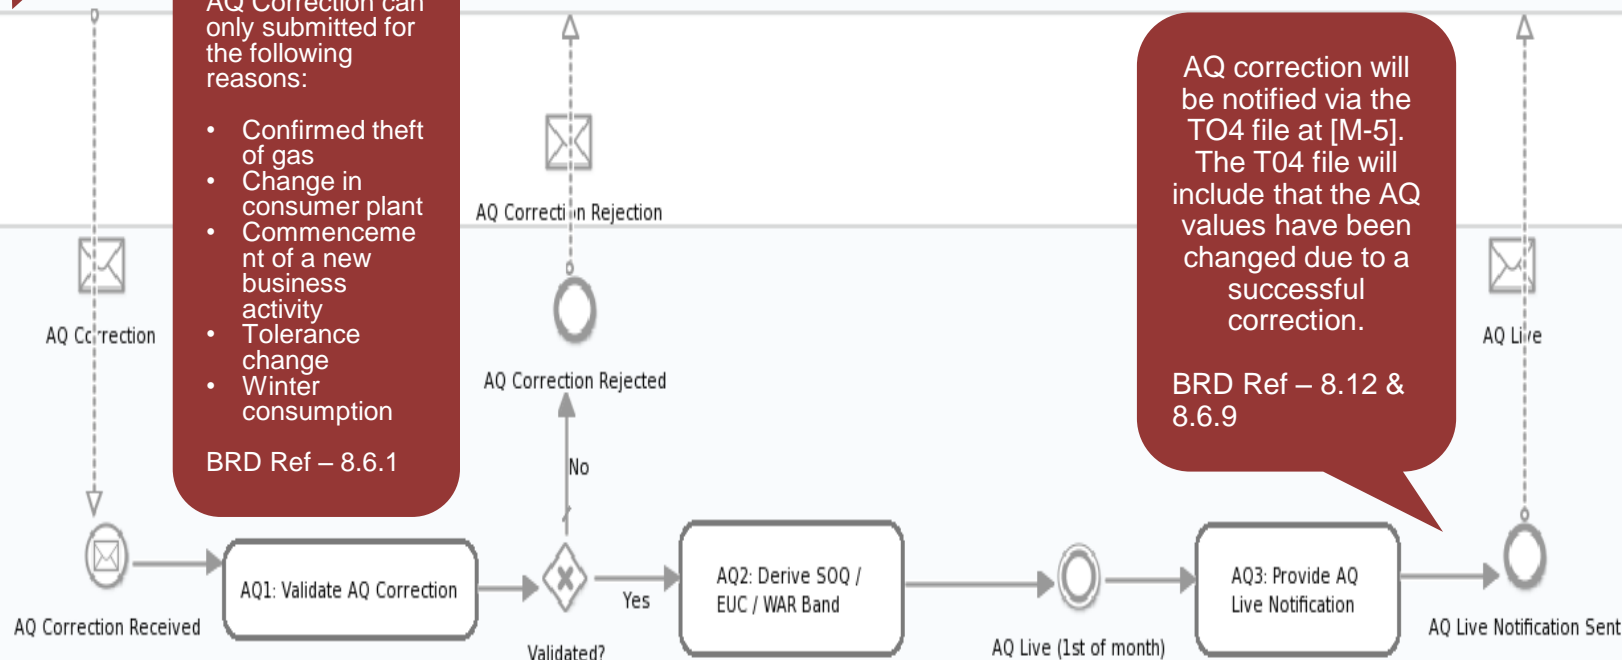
AQ Correction can only submitted for the following reasons:

- Confirmed theft of gas
- Change in consumer plant
- Commencement of a new business activity
- Tolerance change
- Winter consumption

BRD Ref – 8.6.1

AQ Correction

AQ Correction Rejection

AQ Correction Rejected

AQ correction will be notified via the TO4 file at [M-5]. The T04 file will include that the AQ values have been changed due to a successful correction.

BRD Ref – 8.12 & 8.6.9

AQ Live

No

AQ Correction Received

AQ1: Validate AQ Correction

Validated?

Yes

AQ2: Derive SOQ / EUC / WAR Band

AQ Live (1st of month)

AQ3: Provide AQ Live Notification

AQ Live Notification Sent